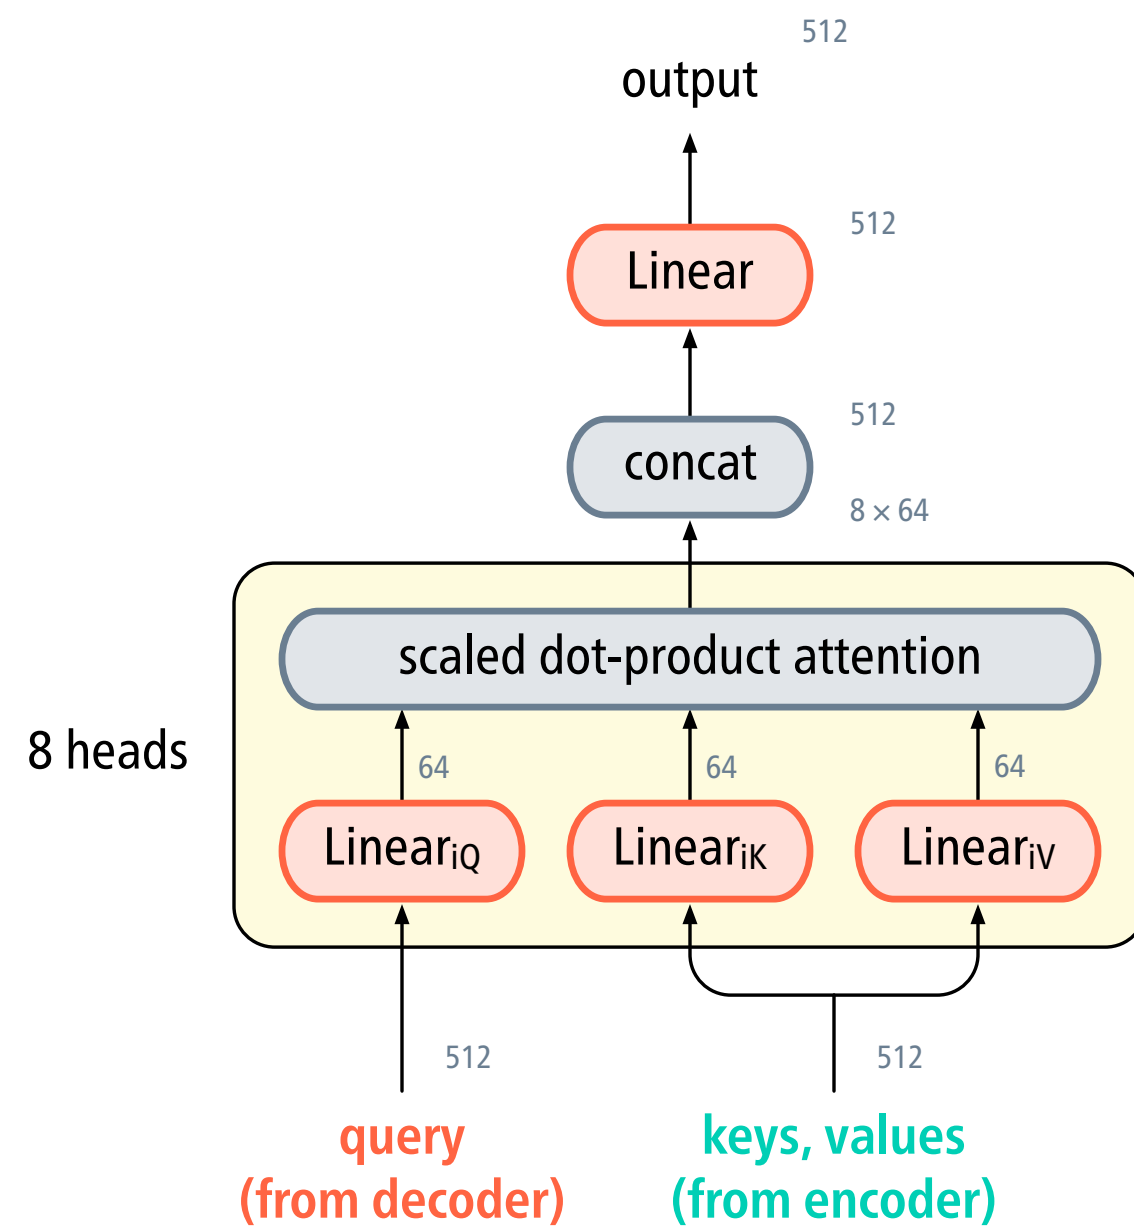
512
output

512
Linear

512
concat
$8 \times 64$

scaled dot-product attention

8 heads

64
64
64

Linear$_{iQ}$
Linear$_{iK}$
Linear$_{iV}$

512
512

query
(from decoder)

keys, values
(from encoder)